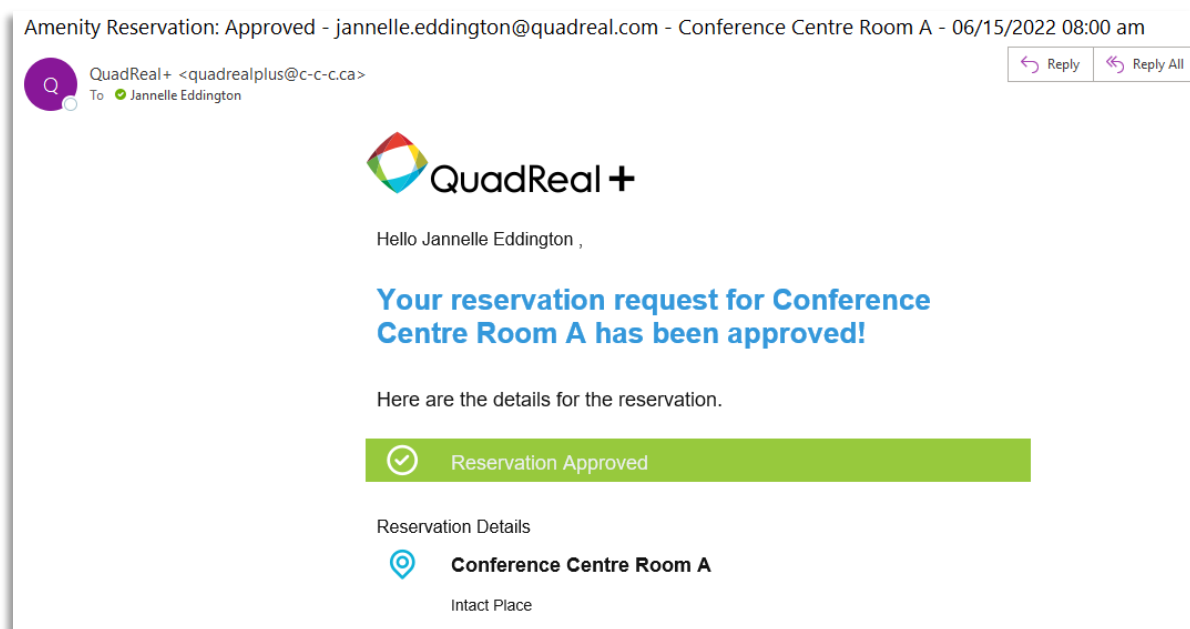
Amenity Reservation: Approved - jannelle.eddington@quadreal.com - Conference Centre Room A - 06/15/2022 08:00 am

Q

QuadReal+ <quadrealplus@c-c-c.ca>
To Jannelle Eddington

Reply | Reply All

QuadReal+

Hello Jannelle Eddington ,

Your reservation request for Conference Centre Room A has been approved!

Here are the details for the reservation.

Reservation Approved

Reservation Details

Conference Centre Room A

Intact Place